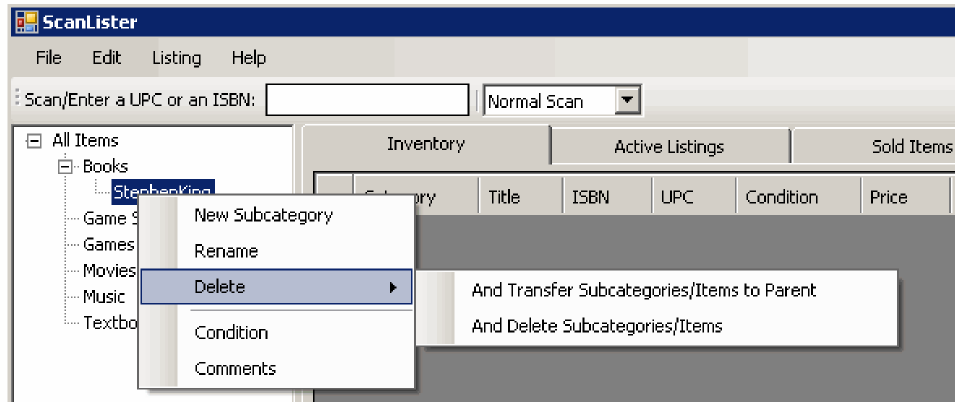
ScanLister

File Edit Listing Help

Scan/Enter a UPC or an ISBN: Normal Scan

All Items
Books
StephenKing
Game S
Games
Movies
Music
Textbo

Inventory | Active Listings | Sold Items

| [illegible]ory | Title | ISBN | UPC | Condition | Price |
|---|---|---|---|---|---|

New Subcategory
Rename
Delete
Condition
Comments

And Transfer Subcategories/Items to Parent
And Delete Subcategories/Items